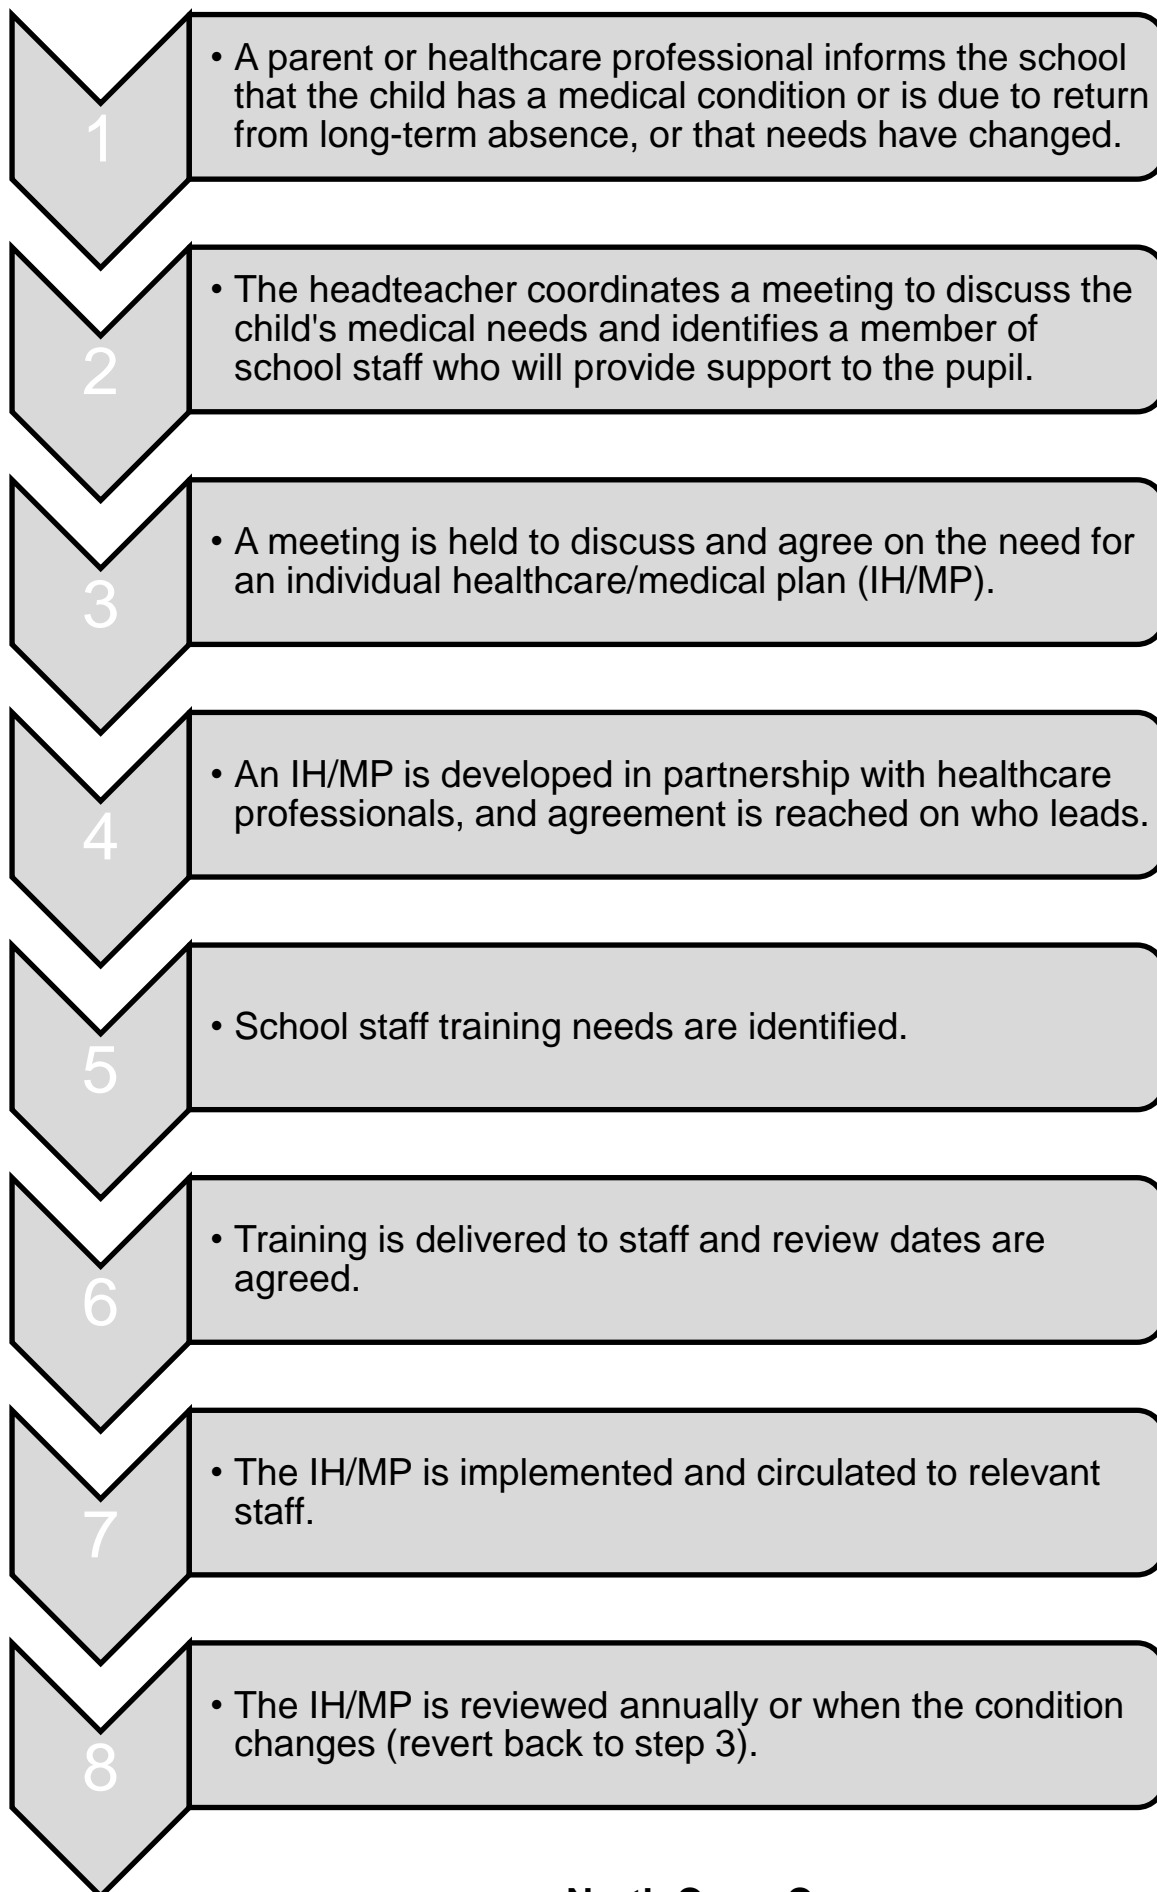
1

• A parent or healthcare professional informs the school that the child has a medical condition or is due to return from long-term absence, or that needs have changed.

2

• The headteacher coordinates a meeting to discuss the child's medical needs and identifies a member of school staff who will provide support to the pupil.

3

• A meeting is held to discuss and agree on the need for an individual healthcare/medical plan (IH/MP).

4

• An IH/MP is developed in partnership with healthcare professionals, and agreement is reached on who leads.

5

• School staff training needs are identified.

6

• Training is delivered to staff and review dates are agreed.

7

• The IH/MP is implemented and circulated to relevant staff.

8

• The IH/MP is reviewed annually or when the condition changes (revert back to step 3).

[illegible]